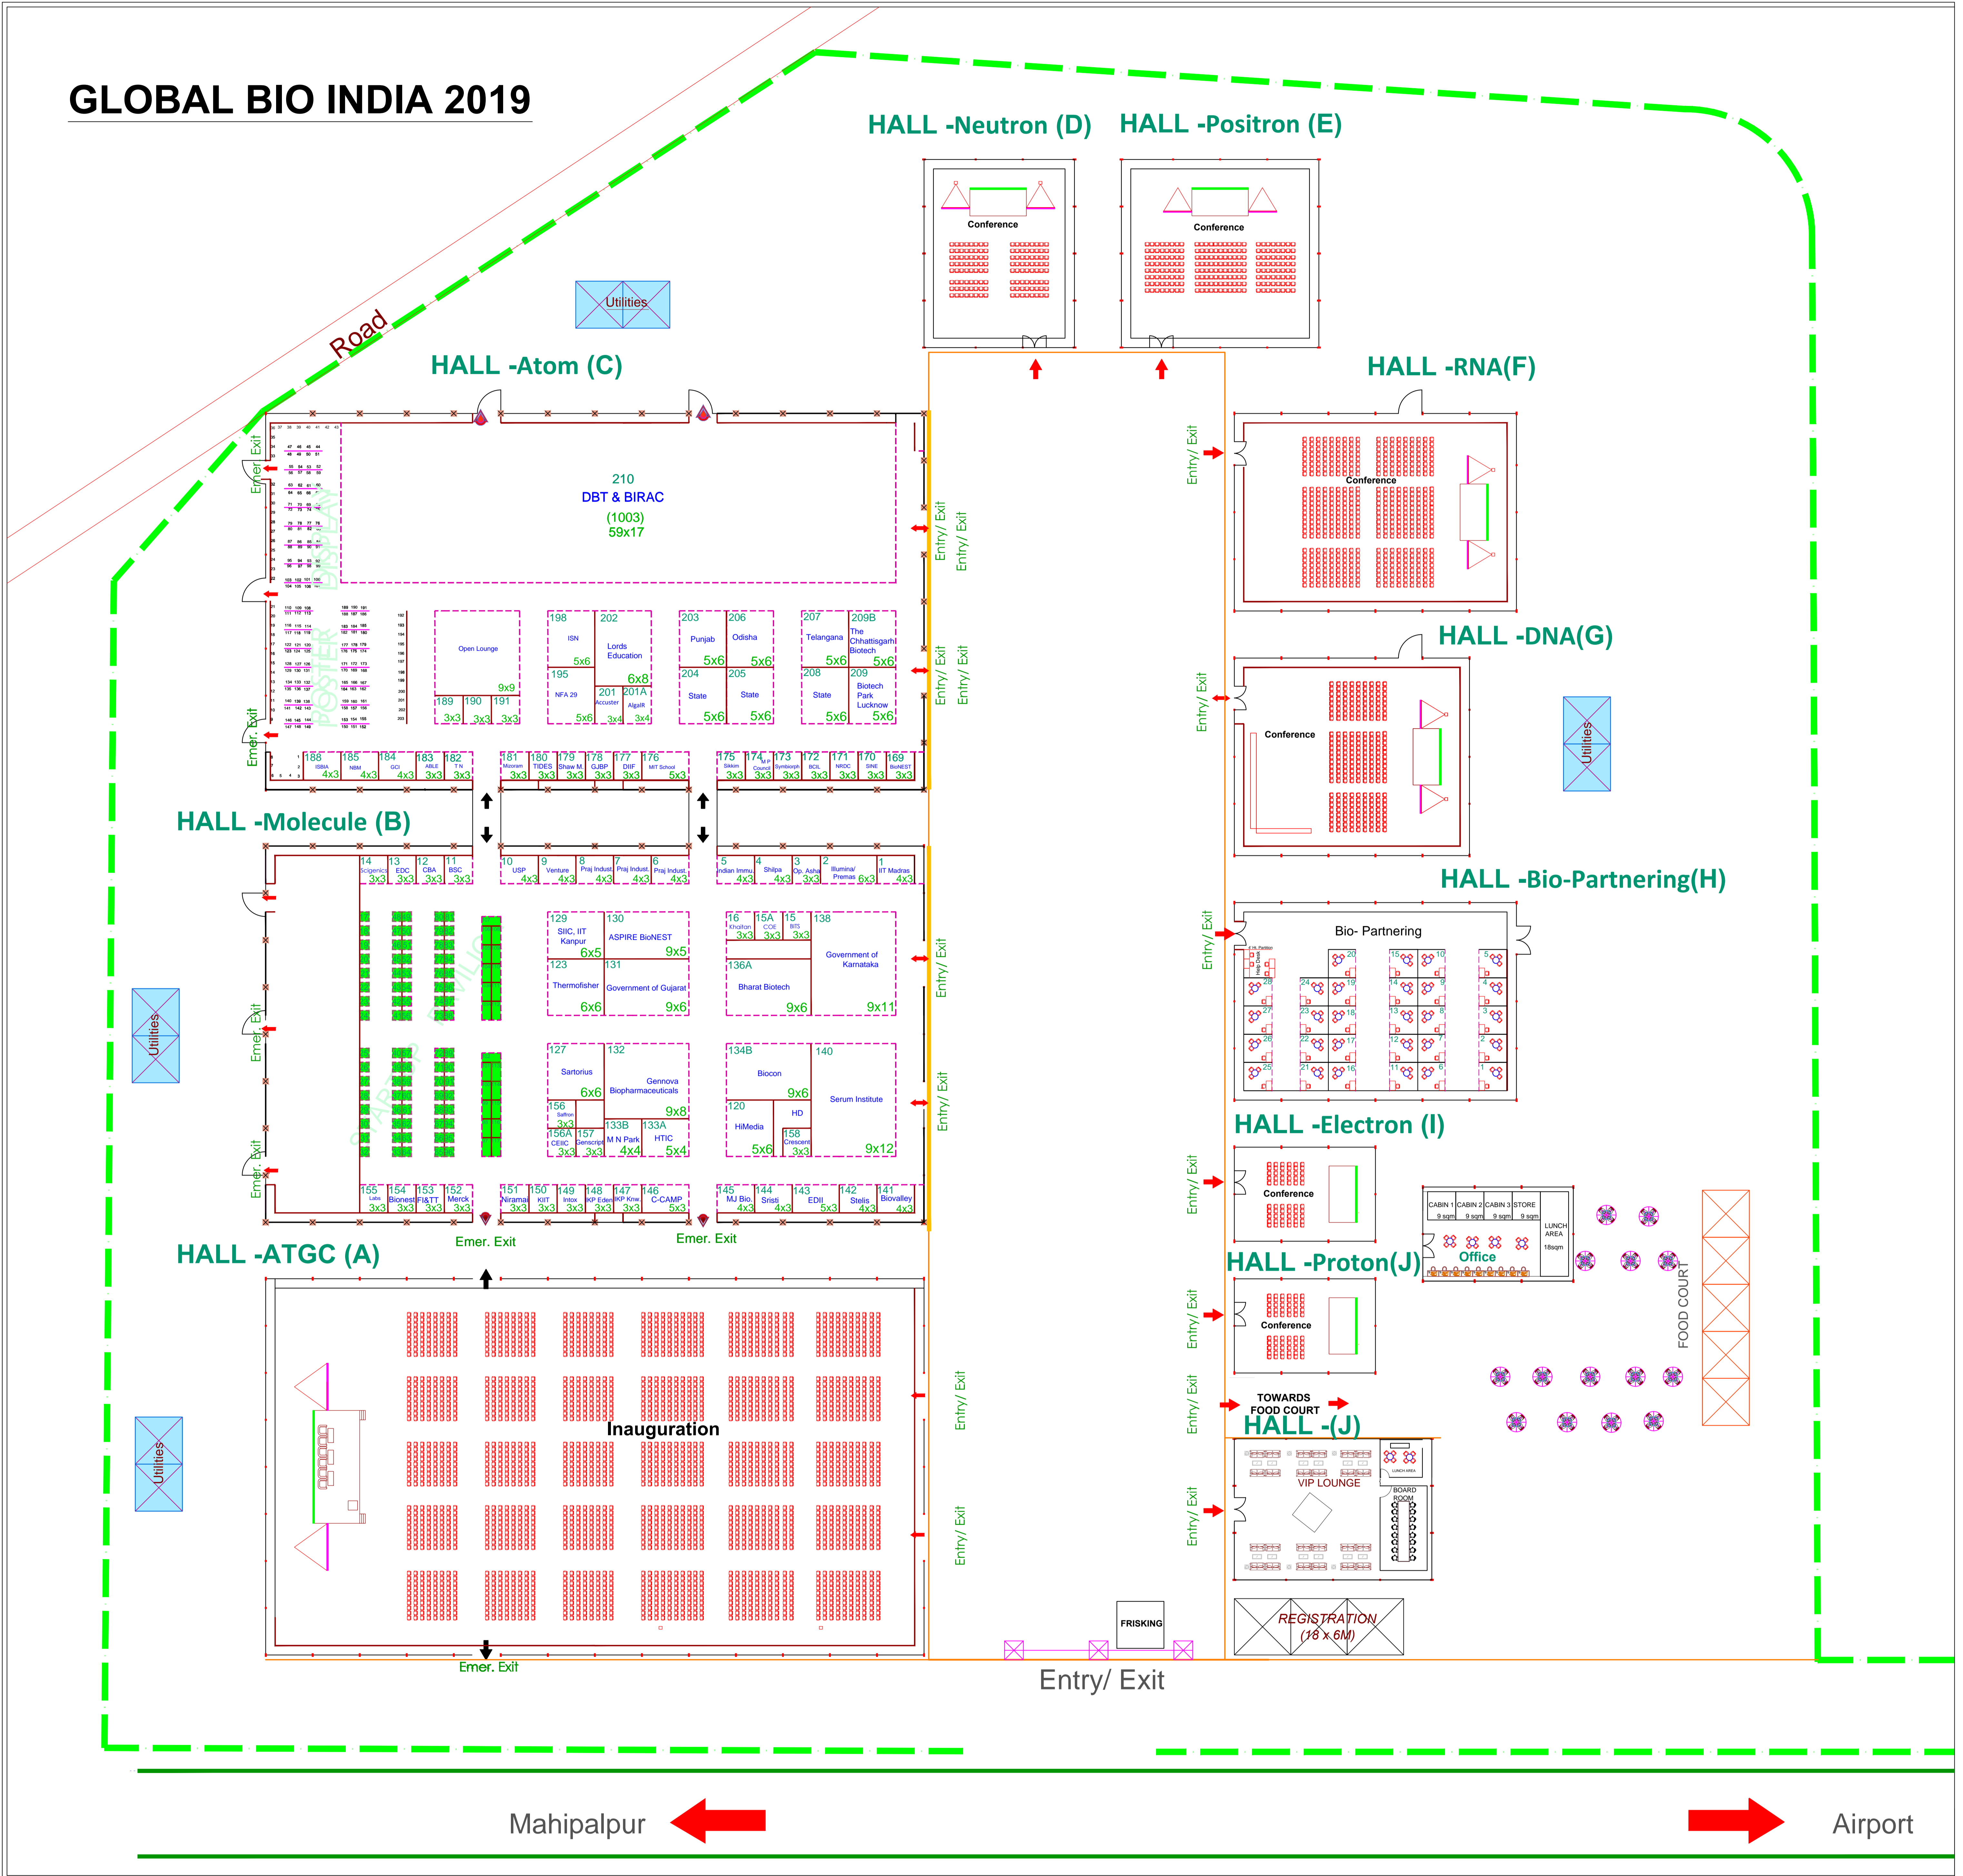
GLOBAL BIO INDIA 2019

HALL -Neutron (D)
HALL -Positron (E)
Conference
Conference

Road
Utilities
HALL -Atom (C)
HALL -RNA(F)
Conference

Emer. Exit
210
DBT & BIRAC
(1003)
59x17
POSTER DISPLAY
Entry/ Exit
Entry/ Exit
Entry/ Exit

Open Lounge
9x9
198 ISN 5x6
202 Lords Education
195 NFA 29
201 Accuster
201A AlgalR
6x8
189 3x3
190 3x3
191 3x3
3x4
3x4
203 Punjab 5x6
206 Odisha 5x6
204 State 5x6
205 State 5x6
207 Telangana 5x6
209B The Chhattisgarh Biotech 5x6
208 State 5x6
209 Biotech Park Lucknow 5x6

HALL -DNA(G)
Conference
Utilities

Emer. Exit
188 ISBIA 4x3
185 NBM 4x3
184 GCI 4x3
183 ABLE 3x3
182 T N 3x3
181 Mizoram 3x3
180 TIDES 3x3
179 Shaw M. 3x3
178 GJBP 3x3
177 DIIF 3x3
176 MIT School 5x3
175 Sikkim 3x3
174 M P Council 3x3
173 Symbiosis 3x3
172 BCIL 3x3
171 NRDC 3x3
170 SINE 3x3
169 BioNEST 3x3

HALL -Molecule (B)
14 Scigenics 3x3
13 EDC 3x3
12 CBA 3x3
11 BSC 3x3
10 USP 4x3
9 Venture 4x3
8 Praj Indust. 4x3
7 Praj Indust.
6 Praj Indust. 4x3
5 Indian Immu. 4x3
4 Shilpa 4x3
3 Op. Asha 3x3
2 Illumina/ Premas 6x3
1 IIT Madras 4x3

HALL -Bio-Partnering(H)
Bio- Partnering
Entry/ Exit

Emer. Exit
129 SIIC, IIT Kanpur 6x5
130 ASPIRE BioNEST 9x5
123 Thermofisher 6x6
131 Government of Gujarat 9x6
16 Khaitan 3x3
15A COE 3x3
15 BITS 3x3
138 Government of Karnataka 9x11
136A Bharat Biotech 9x6
Entry/ Exit

STARTUP PAVILION

127 Sartorius 6x6
132 Gennova Biopharmaceuticals 9x8
156 Saffron 3x3
156A CEIIC 3x3
157 Genscript 3x3
133B M N Park 4x4
133A HTIC 5x4
134B Biocon 9x6
120 HiMedia 5x6
HD
158 Crescent 3x3
140 Serum Institute 9x12
Entry/ Exit

HALL -Electron (I)
Conference
Entry/ Exit

Emer. Exit
155 Labs 3x3
154 Bionest 3x3
153 FI&TT 3x3
152 Merck 3x3
151 Nirama 3x3
150 KIIT 3x3
149 Intox 3x3
148 IKP Eden 3x3
147 IKP Know. 3x3
146 C-CAMP 5x3
145 MJ Bio. 4x3
144 Sristi 4x3
143 EDII 5x3
142 Stelis 4x3
141 Biovalley 4x3
Emer. Exit
Emer. Exit

HALL -ATGC (A)
CABIN 1 9 sqm
CABIN 2 9 sqm
CABIN 3 9 sqm
STORE 9 sqm
LUNCH AREA 18sqm
Office
HALL -Proton(J)
Conference
Entry/ Exit
FOOD COURT

Utilities
Inauguration
Entry/ Exit
TOWARDS FOOD COURT
HALL -(J)
VIP LOUNGE
LUNCH AREA
BOARD ROOM
Entry/ Exit
Entry/ Exit
Entry/ Exit
FRISKING
REGISTRATION (18 x 6M)
Emer. Exit
Entry/ Exit

Mahipalpur
Airport